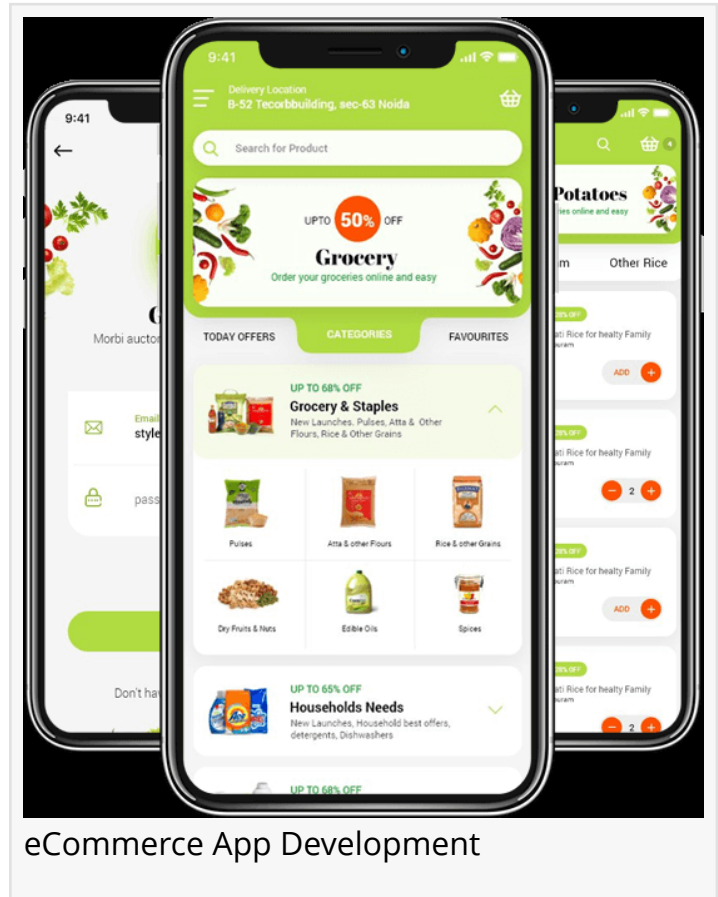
9:41
Morbi auctor
Email
style
pass
Don't hav

9:41
Delivery Location
B-52 Tecorbbuilding, sec-63 Noida
Search for Product
UPTO 50% OFF
Grocery
Order your groceries online and easy
TODAY OFFERS
CATEGORIES
FAVOURITES
UP TO 68% OFF
Grocery & Staples
New Launches, Pulses, Atta & Other Flours, Rice & Other Grains
Pulses
Atta & other Flours
Rice & other Grains
Dry Fruits & Nuts
Edible Oils
Spices
UP TO 65% OFF
Households Needs
New Launches, Household best offers, detergents, Dishwashers
UP TO 68% OFF

Potatoes
ries online and easy
m
Other Rice
ati Rice for healty Family
ADD
ati Rice for healty Family
2
ati Rice for healty Family
ADD
ati Rice for healty Family
2

eCommerce App Development